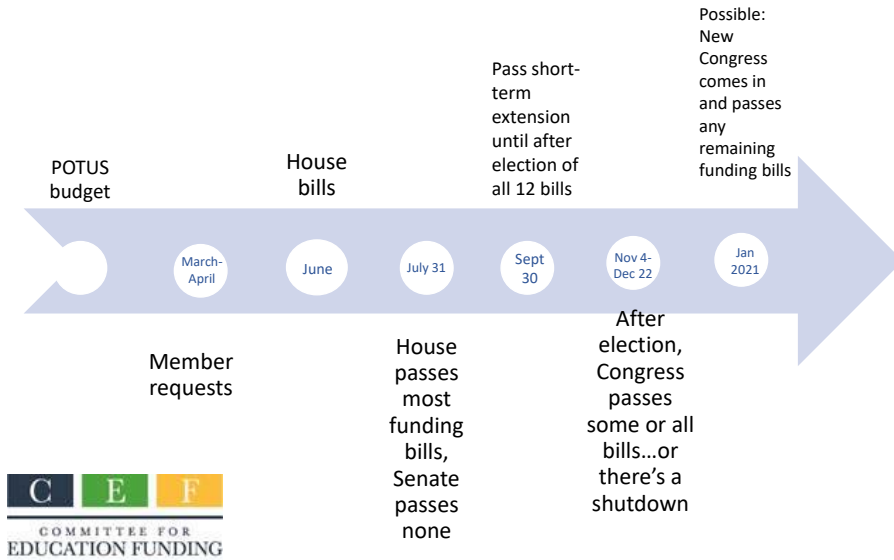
POTUS budget

House bills

Pass short-term extension until after election of all 12 bills

Possible: New Congress comes in and passes any remaining funding bills

March-April

June

July 31

Sept 30

Nov 4-Dec 22

Jan 2021

Member requests

House passes most funding bills, Senate passes none

After election, Congress passes some or all bills…or there's a shutdown

C E F

COMMITTEE FOR EDUCATION FUNDING